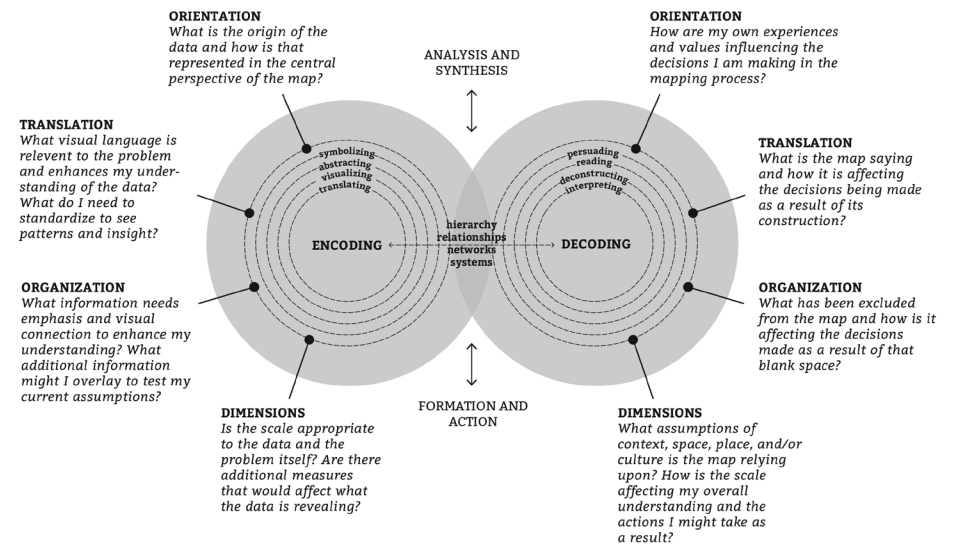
ORIENTATION
What is the origin of the data and how is that represented in the central perspective of the map?

ANALYSIS AND SYNTHESIS

ORIENTATION
How are my own experiences and values influencing the decisions I am making in the mapping process?

TRANSLATION
What visual language is relevent to the problem and enhances my understanding of the data? What do I need to standardize to see patterns and insight?

symbolizing
abstracting
visualizing
translating

persuading
reading
deconstructing
interpreting

TRANSLATION
What is the map saying and how it is affecting the decisions being made as a result of its construction?

ENCODING

hierarchy
relationships
networks
systems

DECODING

ORGANIZATION
What information needs emphasis and visual connection to enhance my understanding? What additional information might I overlay to test my current assumptions?

ORGANIZATION
What has been excluded from the map and how is it affecting the decisions made as a result of that blank space?

DIMENSIONS
Is the scale appropriate to the data and the problem itself? Are there additional measures that would affect what the data is revealing?

FORMATION AND ACTION

DIMENSIONS
What assumptions of context, space, place, and/or culture is the map relying upon? How is the scale affecting my overall understanding and the actions I might take as a result?